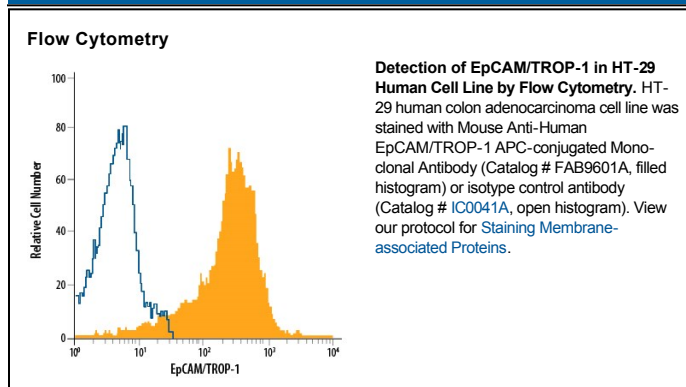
Flow Cytometry

100
80
60
40
20
0
Relative Cell Number
$10^0$ $10^1$ $10^2$ $10^3$ $10^4$
EpCAM/TROP-1

**Detection of EpCAM/TROP-1 in HT-29 Human Cell Line by Flow Cytometry.** HT-29 human colon adenocarcinoma cell line was stained with Mouse Anti-Human EpCAM/TROP-1 APC-conjugated Monoclonal Antibody (Catalog # FAB9601A, filled histogram) or isotype control antibody (Catalog # IC0041A, open histogram). View our protocol for Staining Membrane-associated Proteins.